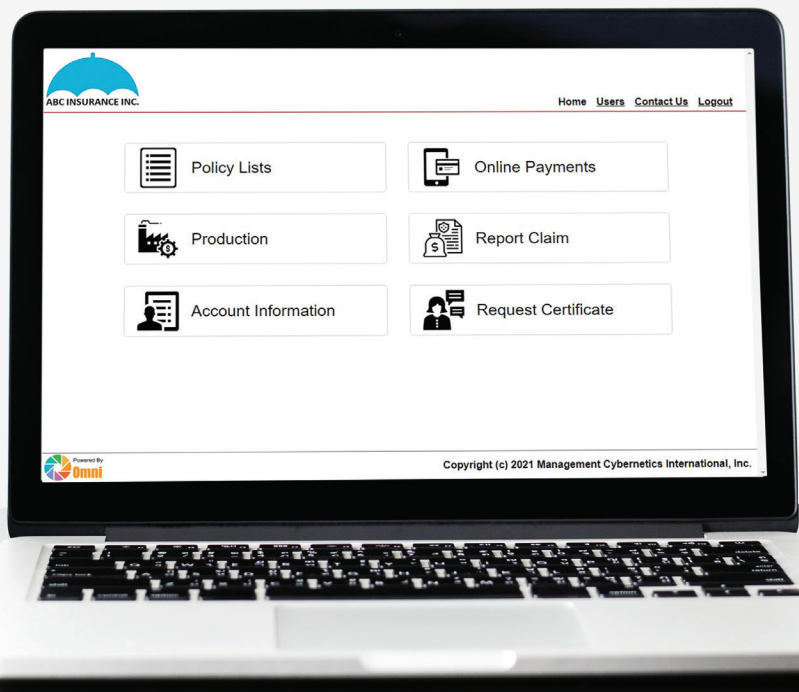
ABC INSURANCE INC.

Home Users Contact Us Logout

Policy Lists

Online Payments

Production

Report Claim

Account Information

Request Certificate

Powered By
Omni

Copyright (c) 2021 Management Cybernetics International, Inc.